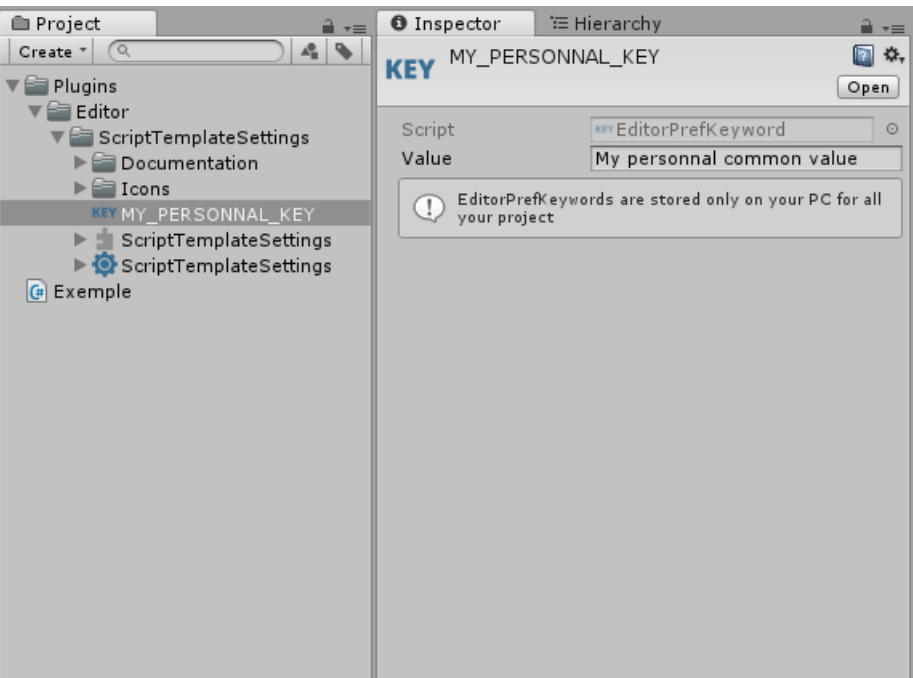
Project
Create
Plugins
Editor
ScriptTemplateSettings
Documentation
Icons
KEY MY_PERSONNAL_KEY
ScriptTemplateSettings
ScriptTemplateSettings
Exemple

Inspector
Hierarchy
KEY MY_PERSONNAL_KEY
Open
Script
KEY EditorPrefKeyword
Value
My personnal common value
EditorPrefKeywords are stored only on your PC for all your project